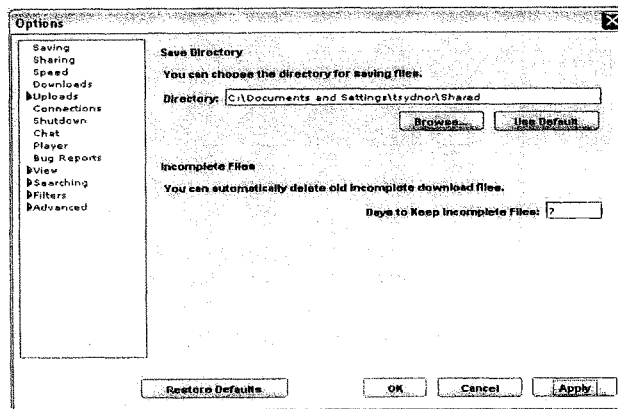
Options

Saving
Sharing
Speed
Downloads
▶Uploads
Connections
Shutdown
Chat
Player
Bug Reports
▶View
▶Searching
▶Filters
▶Advanced

Save Directory

You can choose the directory for saving files.

Directory: C:\Documents and Settings\tsydnor\Shared

Browse... Use Default

Incomplete Files

You can automatically delete old incomplete download files.

Days to Keep Incomplete Files: 7

Restore Defaults

OK Cancel Apply